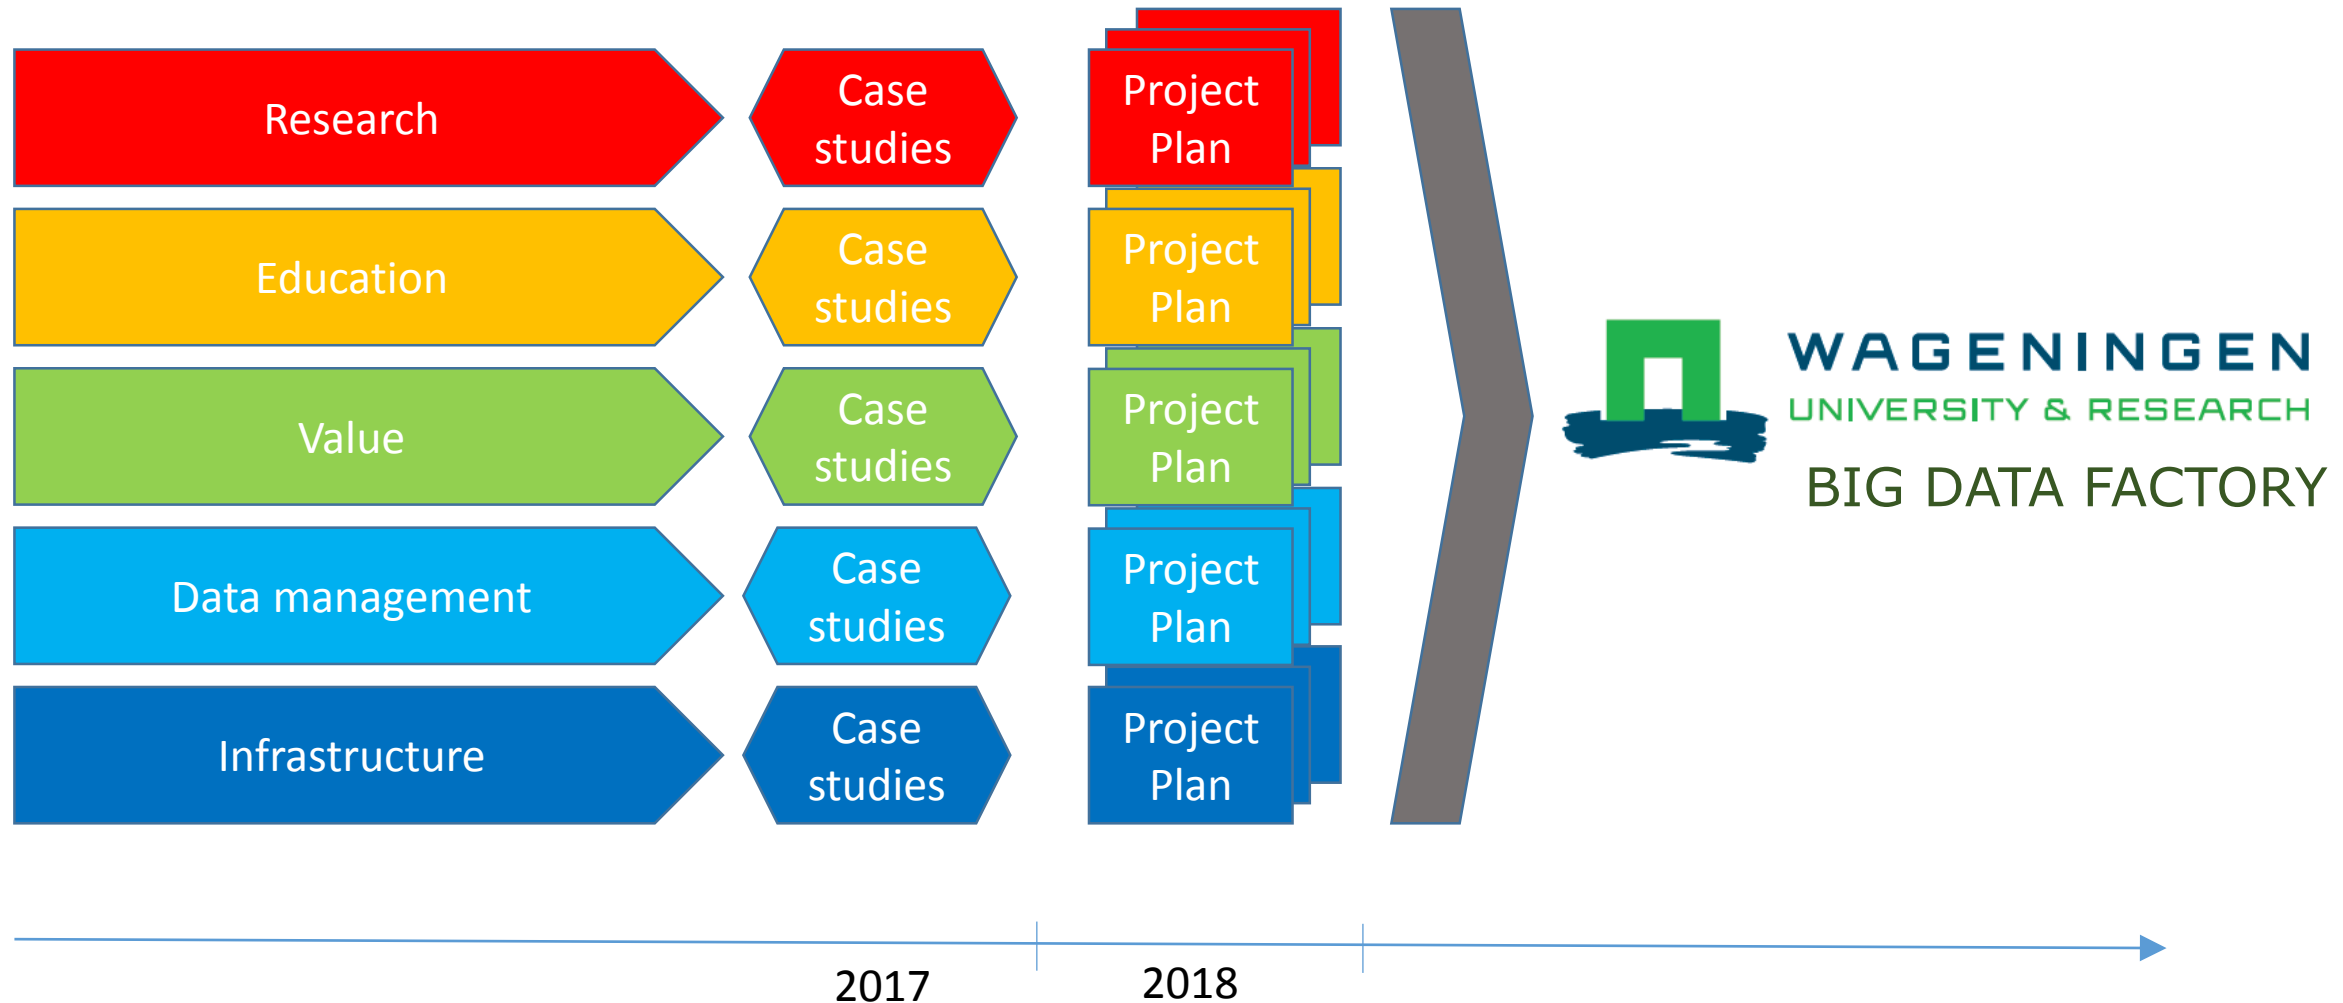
Research

Case studies

Project Plan

Education

Case studies

Project Plan

Value

Case studies

Project Plan

Data management

Case studies

Project Plan

Infrastructure

Case studies

Project Plan

WAGENINGEN
UNIVERSITY & RESEARCH
BIG DATA FACTORY

2017

2018